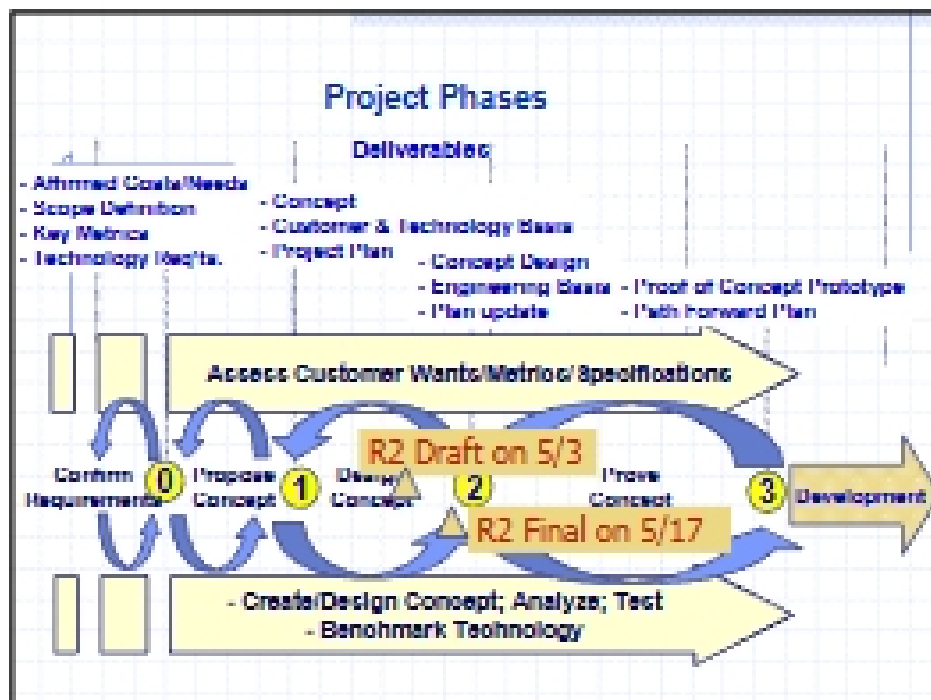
Project Phases

Deliverables

- Affirmed Costs/Needs
- Scope Definition
- Key Metrics
- Technology Req'ts.

- Concept
- Customer & Technology Basis
- Project Plan

- Concept Design
- Engineering Basis
- Plan update

- Proof of Concept Prototype
- Path forward Plan

Assess Customer Wants/Metrics/ Specifications

R2 Draft on 5/3

Confirm Requirements

0

Propose Concept

1

Design Concept

2

Prove Concept

3

Development

R2 Final on 5/17

- Create/Design Concept; Analyze; Test
- Benchmark Technology